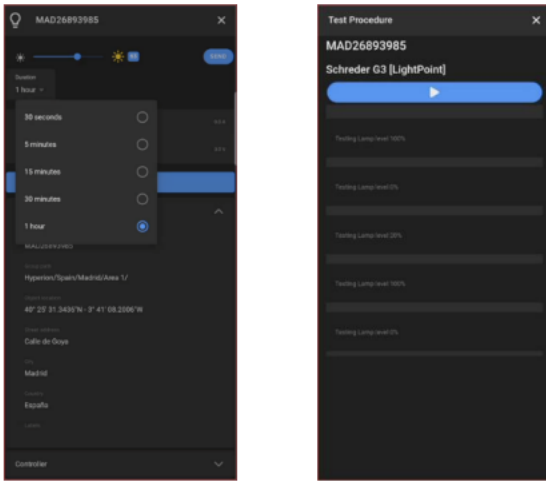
MAD26893985

SEND

Duration
1 hour

30 seconds
5 minutes
15 minutes
30 minutes
1 hour

MAD26893985

Hyperion/Spain/Madrid/Area 1/

40° 25' 31.3436"N - 3° 41' 08.2006"W

Calle de Goya

Madrid

España

Controller

Test Procedure

MAD26893985

Schreder G3 [LightPoint]

Testing Lamp level 100%

Testing Lamp level 0%

Testing Lamp level 20%

Testing Lamp level 100%

Testing Lamp level 0%